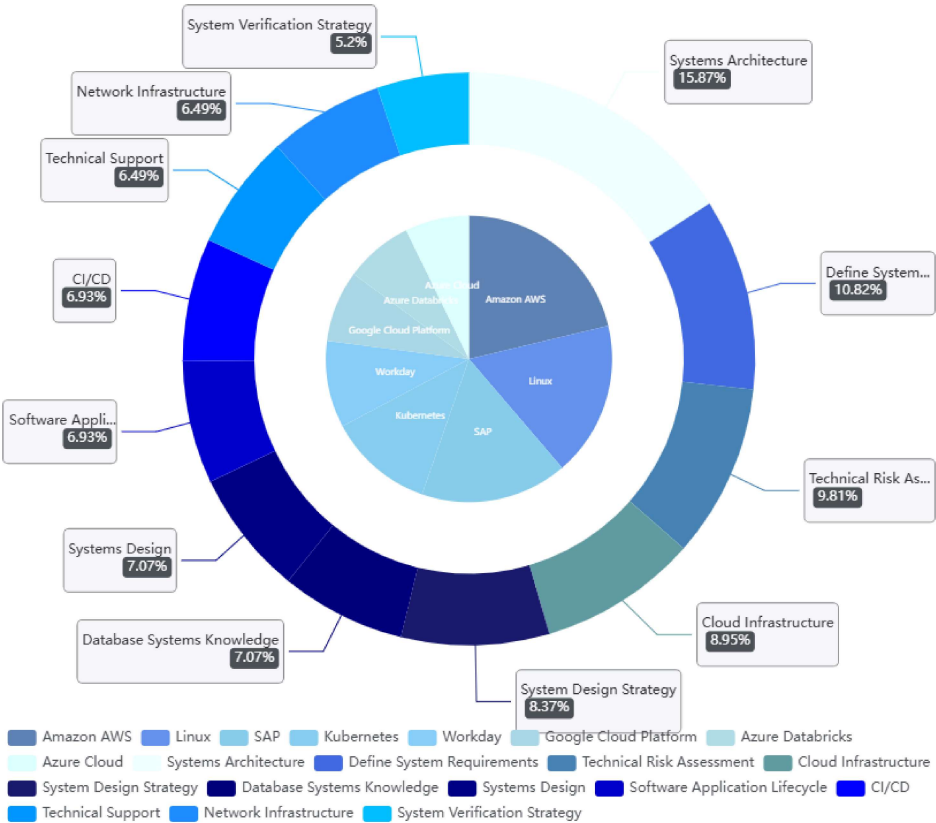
System Verification Strategy
5.2%

Systems Architecture
15.87%

Network Infrastructure
6.49%

Technical Support
6.49%

Define System...
10.82%

CI/CD
6.93%

Software Appli...
6.93%

Technical Risk As...
9.81%

Systems Design
7.07%

Cloud Infrastructure
8.95%

Database Systems Knowledge
7.07%

System Design Strategy
8.37%

Azure Cloud
Azure Databricks
Google Cloud Platform
Amazon AWS
Linux
Workday
Kubernetes
SAP

Amazon AWS
Linux
SAP
Kubernetes
Workday
Google Cloud Platform
Azure Databricks
Azure Cloud
Systems Architecture
Define System Requirements
Technical Risk Assessment
Cloud Infrastructure
System Design Strategy
Database Systems Knowledge
Systems Design
Software Application Lifecycle
CI/CD
Technical Support
Network Infrastructure
System Verification Strategy